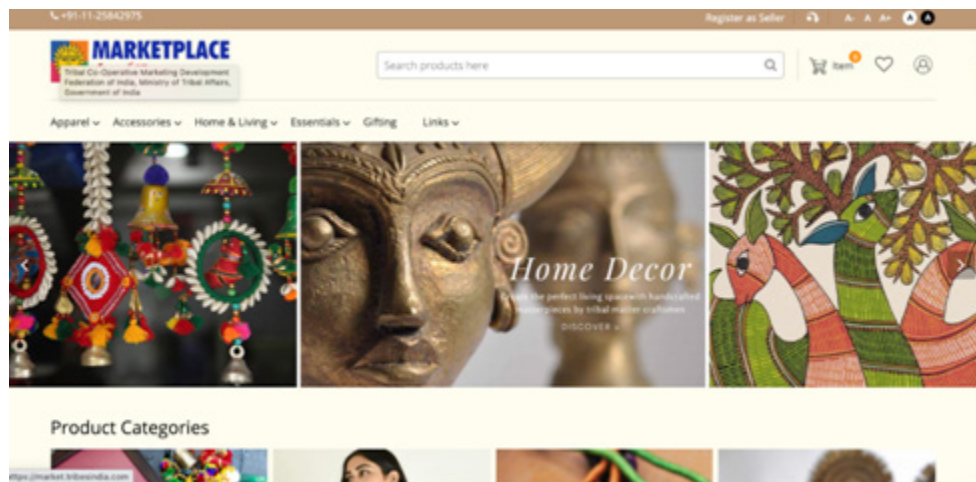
+91-11-25842975

Register as Seller

A- A A+ A A

MARKETPLACE

Tribal Co-Operative Marketing Development Federation of India, Ministry of Tribal Affairs, Government of India

Search products here

0 Item

Apparel Accessories Home & Living Essentials Gifting Links

Home Decor

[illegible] the perfect living space with handcrafted masterpieces by tribal master craftsmen

DISCOVER

Product Categories

https://market.tribesindia.com